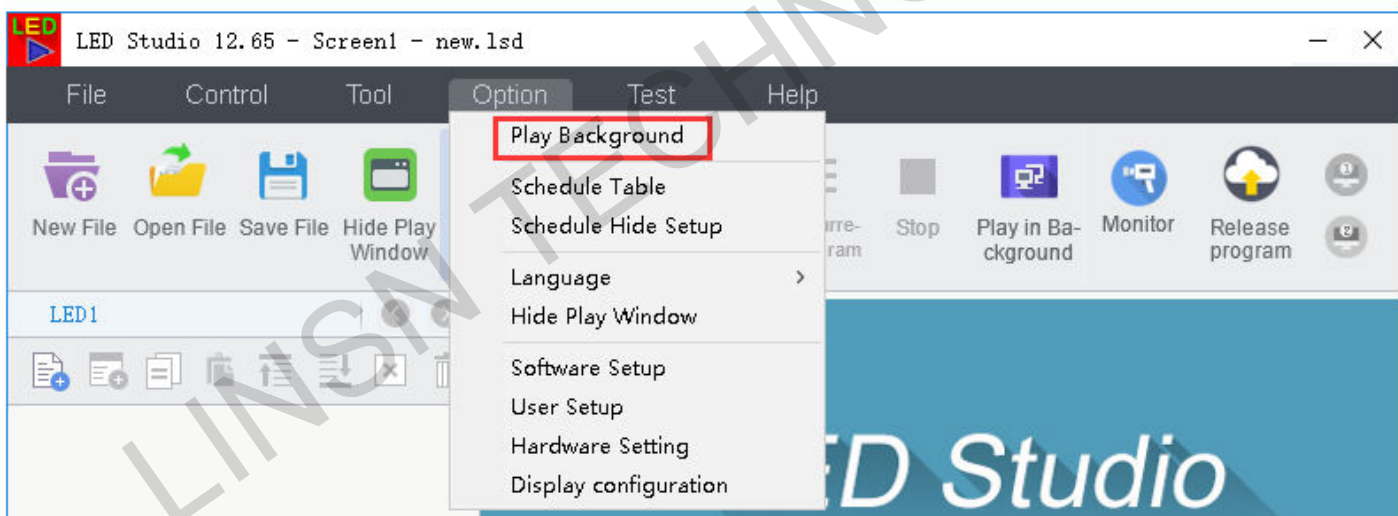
LED

LED Studio 12.65 - Screen1 - new.lsd

File Control Tool Option Test Help

New File Open File Save File Hide Play Window

Play Background

Schedule Table
Schedule Hide Setup

Language
Hide Play Window

Software Setup
User Setup
Hardware Setting
Display configuration

rre- ram Stop Play in Background Monitor Release program

LED1

ED Studio

LINSN TECHN